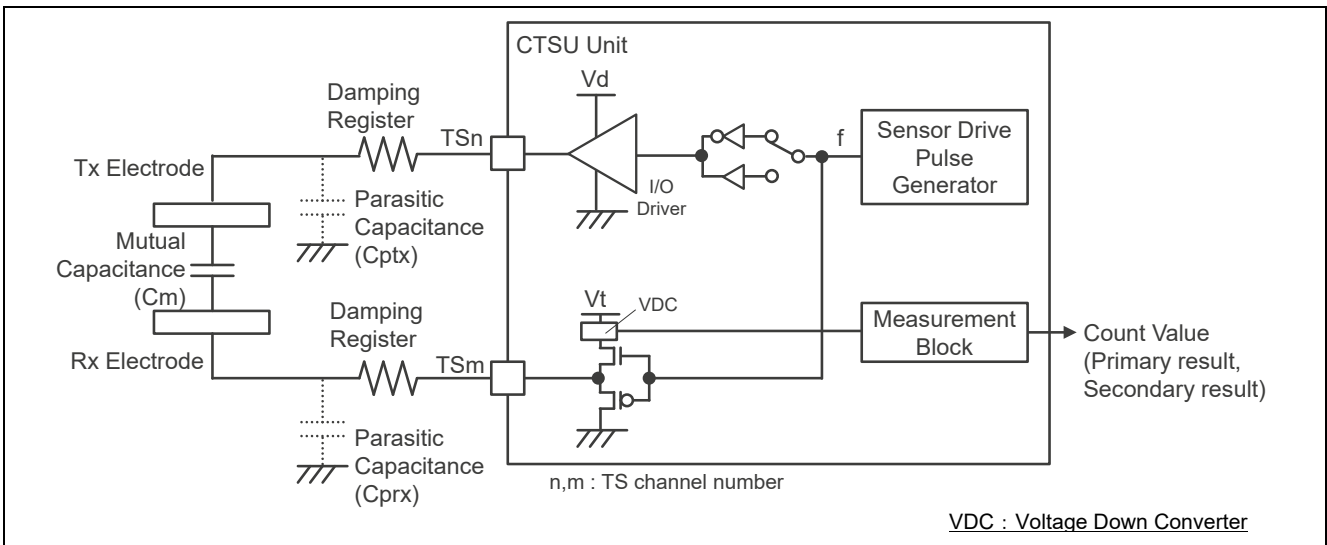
CTSU Unit

Vd

Damping Register

TSn

Tx Electrode

Parasitic Capacitance (Cptx)

I/O Driver

f

Sensor Drive Pulse Generator

Mutual Capacitance (Cm)

Vt

VDC

Damping Register

Measurement Block

Count Value (Primary result, Secondary result)

Rx Electrode

TSm

Parasitic Capacitance (Cprx)

n,m : TS channel number

VDC：Voltage Down Converter